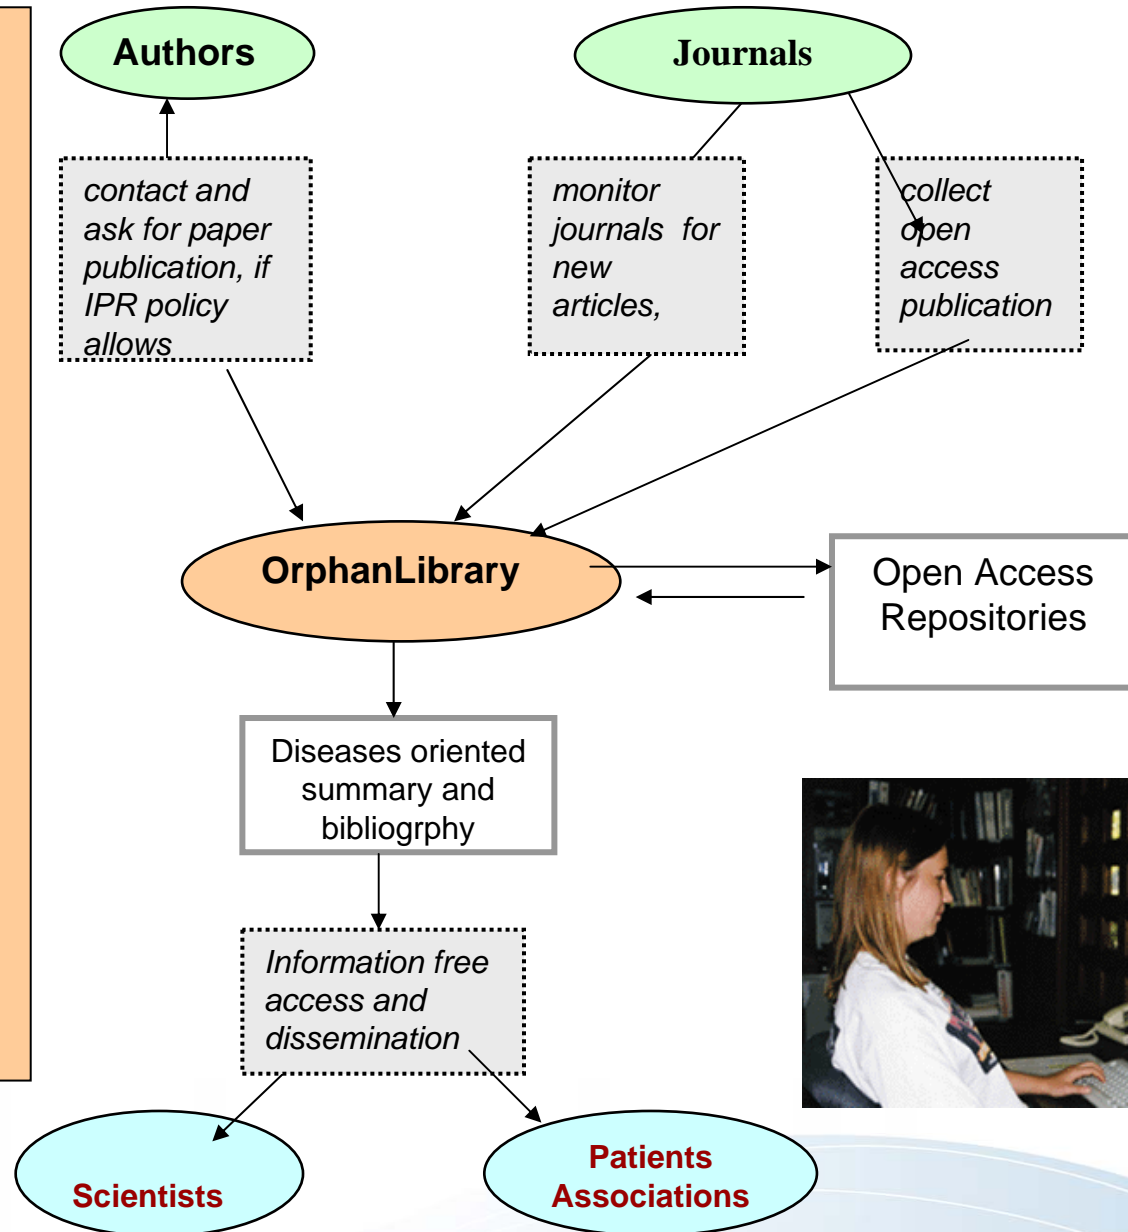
Authors

Journals

contact and ask for paper publication, if IPR policy allows

monitor journals for new articles,

collect open access publication

OrphanLibrary

Open Access Repositories

Diseases oriented summary and bibliogrphy

Information free access and dissemination

Scientists

Patients Associations